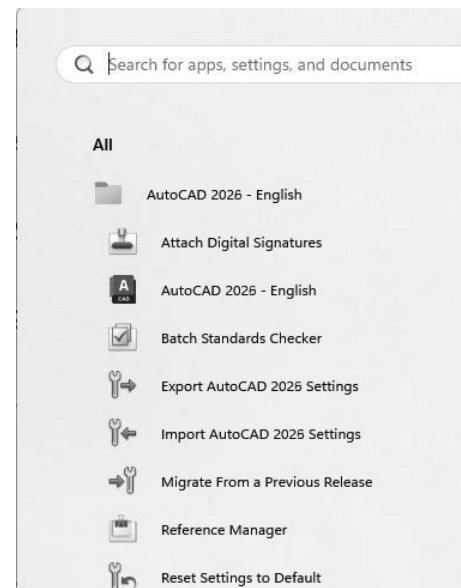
Search for apps, settings, and documents

All

AutoCAD 2026 - English

Attach Digital Signatures

AutoCAD 2026 - English

Batch Standards Checker

Export AutoCAD 2026 Settings

Import AutoCAD 2026 Settings

Migrate From a Previous Release

Reference Manager

Reset Settings to Default